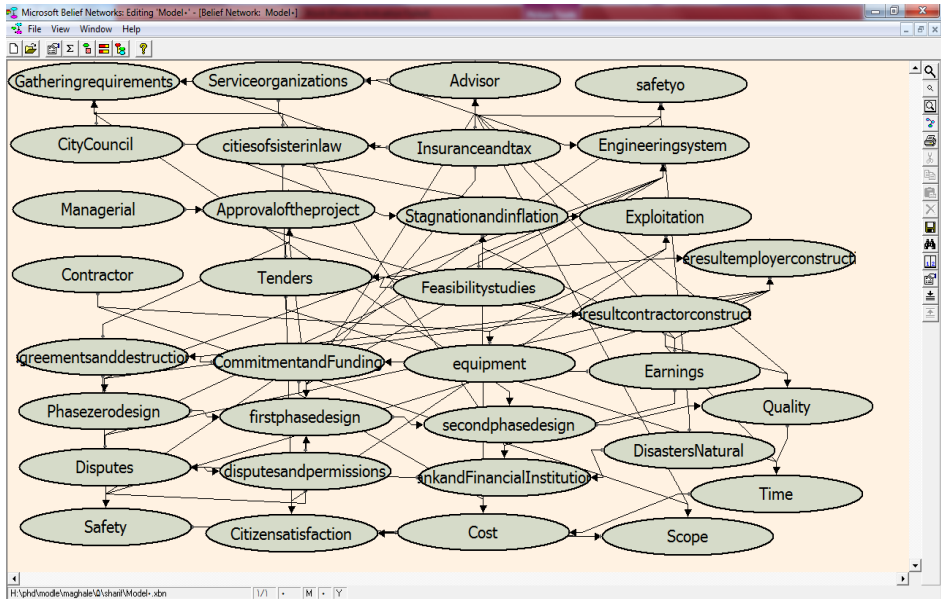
Microsoft Belief Networks: Editing 'Model-' - [Belief Network: Model-]

File View Window Help

Gatheringrequirements
Serviceorganizations
Advisor
safetyo
CityCouncil
citiesofsisterinlaw
Insuranceandtax
Engineeringsystem
Managerial
Approvaloftheproject
Stagnationandinflation
Exploitation
Contractor
Tenders
resultemployerconstructi
Feasibilitystudies
resultcontractorconstruct
greementsanddestructio
CommitmentandFunding
equipment
Earnings
Phasezerodesign
firstphasedesign
secondphasedesign
Quality
DisastersNatural
Disputes
disputesandpermissions
nkandFinancialInstitutio
Time
Safety
Citizensatisfaction
Cost
Scope

H:\phd\modle\maghale\4\sharif\Model-.xbn
1/1
M
Y